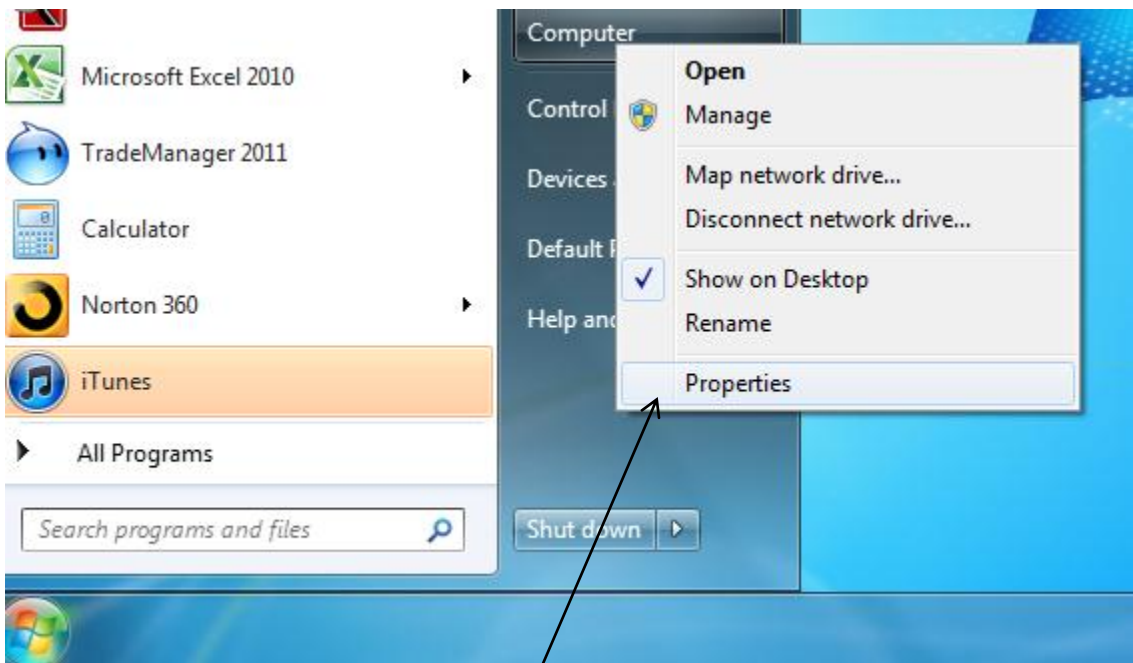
Microsoft Excel 2010

TradeManager 2011

Calculator

Norton 360

iTunes

All Programs

Search programs and files

Computer

Control

Devices

Default P

Help and

Shut down

Open

Manage

Map network drive...

Disconnect network drive...

Show on Desktop

Rename

Properties